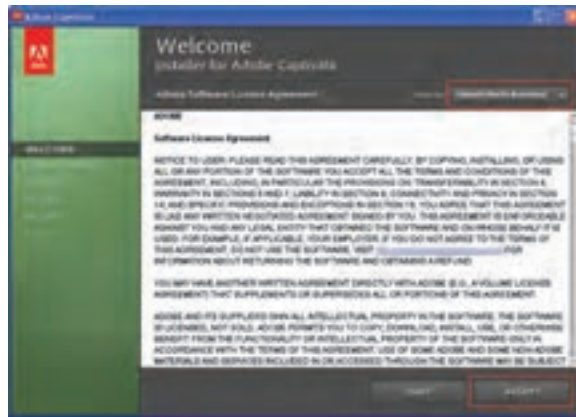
Adobe Captivate

Welcome

Installer for Adobe Captivate

Adobe Software License Agreement

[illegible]

Welcome

ADOBE

Software License Agreement

NOTICE TO USER: PLEASE READ THIS AGREEMENT CAREFULLY. BY COPYING, INSTALLING, OR USING ALL OR ANY PORTION OF THE SOFTWARE YOU ACCEPT ALL THE TERMS AND CONDITIONS OF THIS AGREEMENT, INCLUDING, IN PARTICULAR THE PROVISIONS ON: TRANSFERABILITY IN SECTION 4; WARRANTY IN SECTIONS 6 AND 7; LIABILITY IN SECTION 8; CONNECTIVITY AND PRIVACY IN SECTION 14; AND SPECIFIC PROVISIONS AND EXCEPTIONS IN SECTION 16. YOU AGREE THAT THIS AGREEMENT IS LIKE ANY WRITTEN NEGOTIATED AGREEMENT SIGNED BY YOU. THIS AGREEMENT IS ENFORCEABLE AGAINST YOU AND ANY LEGAL ENTITY THAT OBTAINED THE SOFTWARE AND ON WHOSE BEHALF IT IS USED: FOR EXAMPLE, IF APPLICABLE, YOUR EMPLOYER. IF YOU DO NOT AGREE TO THE TERMS OF THIS AGREEMENT, DO NOT USE THE SOFTWARE. VISIT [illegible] FOR INFORMATION ABOUT RETURNING THE SOFTWARE AND OBTAINING A REFUND.

YOU MAY HAVE ANOTHER WRITTEN AGREEMENT DIRECTLY WITH ADOBE (E.G., A VOLUME LICENSE AGREEMENT) THAT SUPPLEMENTS OR SUPERSEDES ALL OR PORTIONS OF THIS AGREEMENT.

ADOBE AND ITS SUPPLIERS OWN ALL INTELLECTUAL PROPERTY IN THE SOFTWARE. THE SOFTWARE IS LICENSED, NOT SOLD. ADOBE PERMITS YOU TO COPY, DOWNLOAD, INSTALL, USE, OR OTHERWISE BENEFIT FROM THE FUNCTIONALITY OR INTELLECTUAL PROPERTY OF THE SOFTWARE ONLY IN ACCORDANCE WITH THE TERMS OF THIS AGREEMENT. USE OF SOME ADOBE AND SOME NON-ADOBE MATERIALS AND SERVICES INCLUDED IN OR ACCESSED THROUGH THE SOFTWARE MAY BE SUBJECT

Quit

Accept